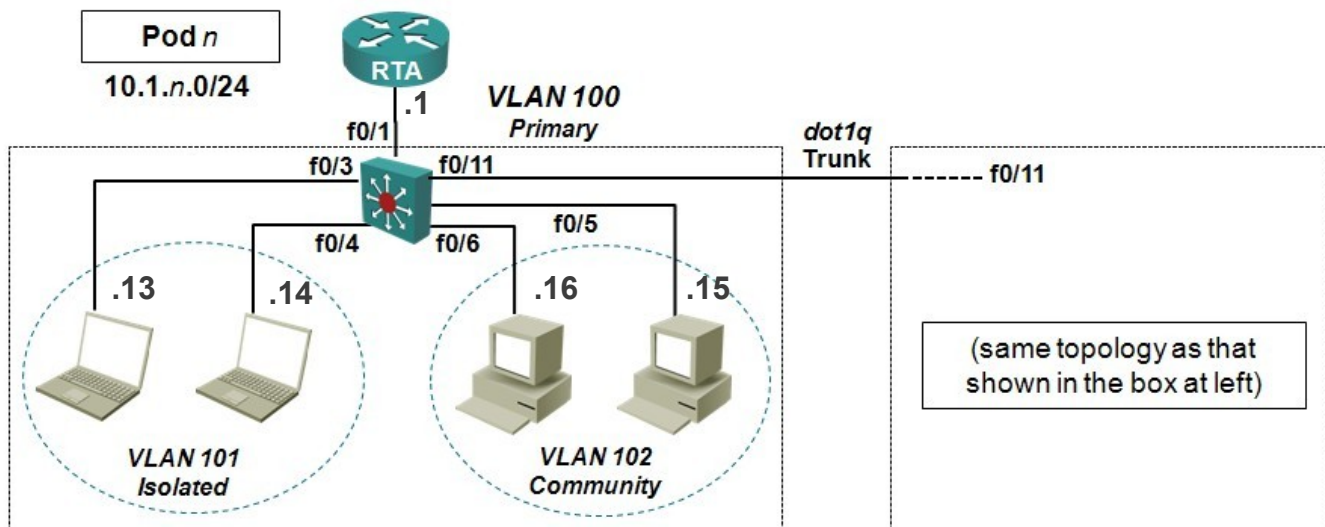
Pod *n*

10.1.*n*.0/24

RTA

.1

VLAN 100
Primary

f0/1

dot1q
Trunk

f0/3

f0/11

f0/11

f0/4

f0/6

f0/5

.13

.14

.16

.15

(same topology as that shown in the box at left)

VLAN 101
Isolated

VLAN 102
Community